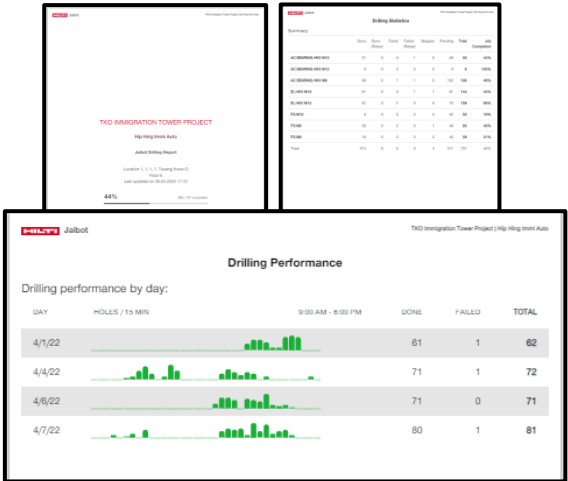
HILTI Jaibot

TKO Immigration Tower Project | Hip Hing Imml Auto

TKO IMMIGRATION TOWER PROJECT

Hip Hing Imml Auto

Jaibot Drilling Report

Location 1, 1, 1, 1, Tseung Kwan O
Floor 6
Last updated on 06.04.2022 11:10

44%

HILTI Jaibot

Drilling Statistics

Summary

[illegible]

HILTI Jaibot

TKO Immigration Tower Project | Hip Hing Imml Auto

Drilling Performance

Drilling performance by day:

| DAY | HOLES / 15 MIN 9:00 AM - 6:00 PM | DONE | FAILED | TOTAL |
|---|---|---|---|---|
| 4/1/22 | | 61 | 1 | 62 |
| 4/4/22 | | 71 | 1 | 72 |
| 4/6/22 | | 71 | 0 | 71 |
| 4/7/22 | | 80 | 1 | 81 |